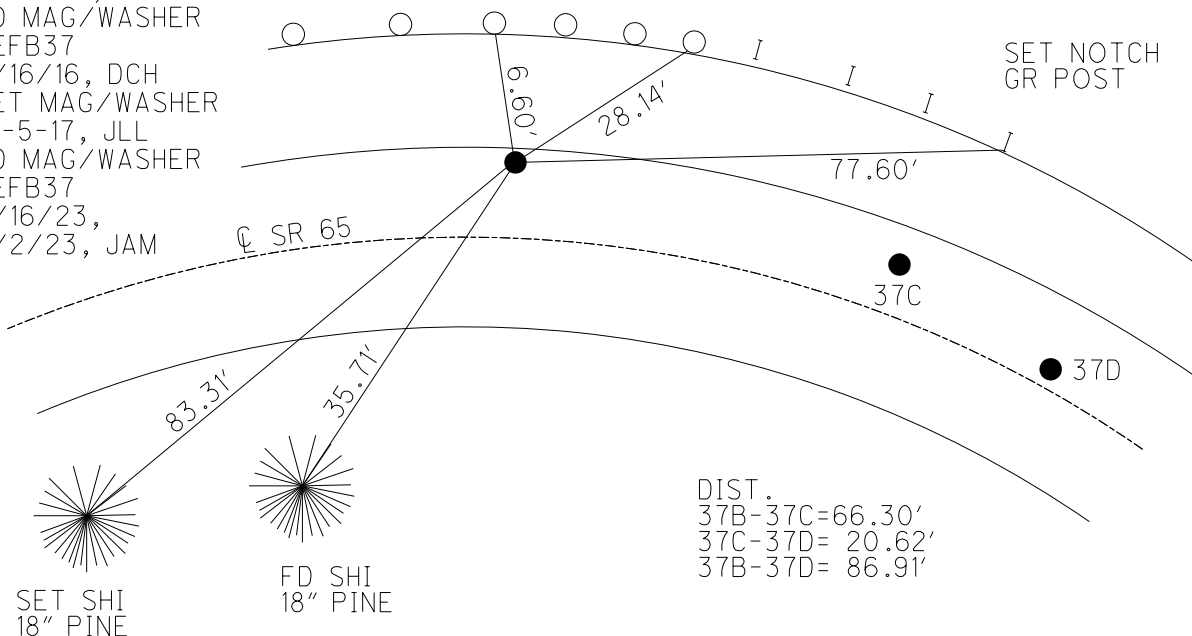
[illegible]D MAG/WASHER
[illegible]EFB37
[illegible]/16/16, DCH
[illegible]ET MAG/WASHER
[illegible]-5-17, JLL
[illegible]D MAG/WASHER
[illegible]EFB37
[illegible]/16/23,
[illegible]/2/23, JAM

SET NOTCH
GR POST

6.60'
28.14'
77.60'

℄ SR 65

37C
37D

83.31'
35.71'

DIST.
37B-37C=66.30'
37C-37D= 20.62'
37B-37D= 86.91'

SET SHI
18" PINE

FD SHI
18" PINE